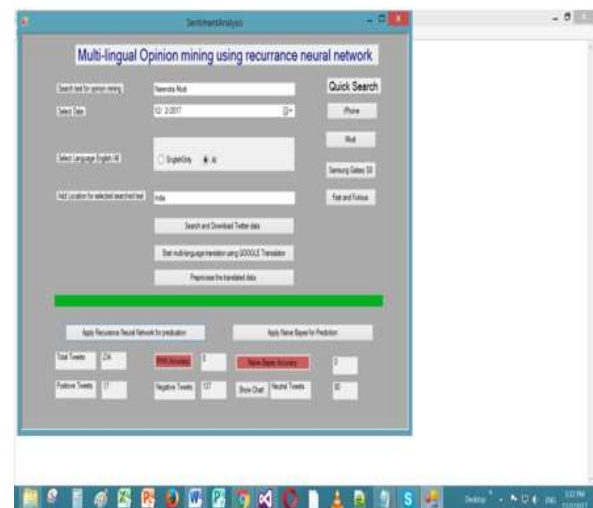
SentimentAnalysis

Multi-lingual Opinion mining using recurrance neural network

Search text for opinion mining | Narendra Modi

Quick Search

Select Date | 12/ 2/2017

iPhone

Modi

Select Language English /All | English Only | All

Samsung Galaxy S5

Add Location for selected searched text | India

Fast and Furious

Search and Download Twitter data

Start multi-language translation using GOOGLE Translator

Preprocess the translated data

Apply Recurrence Neural Network for prediction

Apply Naive Bayes for Prediction

Total Tweets | 224

RNN Accuracy | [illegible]

Naive Bayes Accuracy | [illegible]

Positive Tweets | 37

Negative Tweets | 127

Show Chart

Neutral Tweets | 60

Desktop

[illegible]